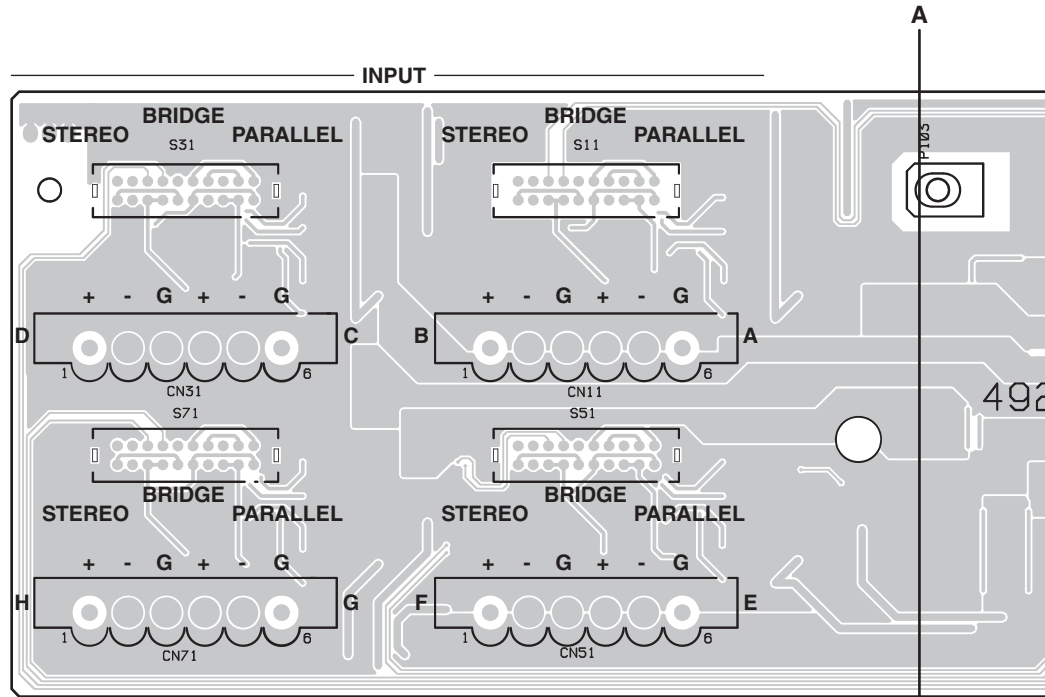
A

INPUT

BRIDGE
STEREO S31 PARALLEL

BRIDGE
STEREO S11 PARALLEL

P103

+ - G + - G
D C
1 6
CN31

+ - G + - G
B A
1 6
CN11

492

S71
BRIDGE
STEREO PARALLEL

S51
BRIDGE
STEREO PARALLEL

+ - G + - G
H G
1 6
CN71

+ - G + - G
F E
1 6
CN51